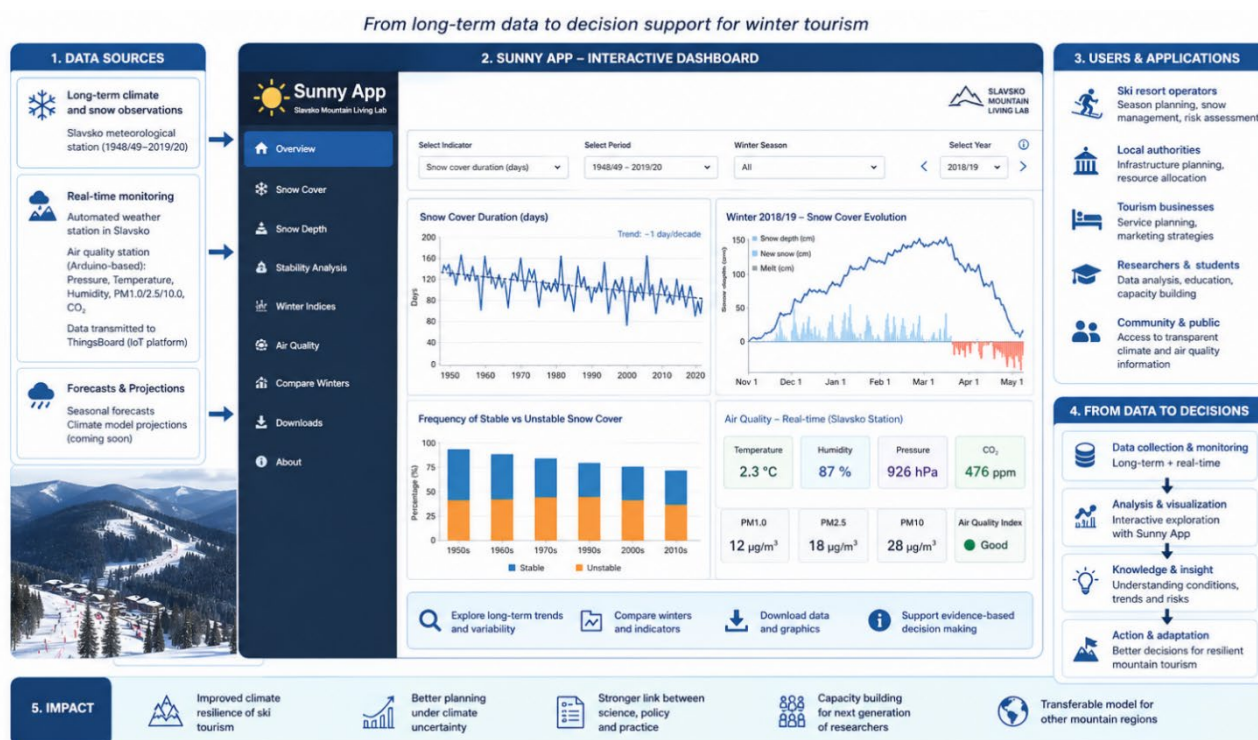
From long-term data to decision support for winter tourism

1. DATA SOURCES

Long-term climate and snow observations
Slavsko meteorological station (1948/49–2019/20)

Real-time monitoring
Automated weather station in Slavsko

Air quality station (Arduino-based): Pressure, Temperature, Humidity, PM1.0/2.5/10.0, $CO_2$

Data transmitted to ThingsBoard (IoT platform)

Forecasts & Projections
Seasonal forecasts
Climate model projections (coming soon)

2. SUNNY APP – INTERACTIVE DASHBOARD

Sunny App
Slavsko Mountain Living Lab

SLAVSKO MOUNTAIN LIVING LAB

Overview
Snow Cover
Snow Depth
Stability Analysis
Winter Indices
Air Quality
Compare Winters
Downloads
About

Select Indicator
Snow cover duration (days)
Select Period
1948/49 – 2019/20
Winter Season
All
Select Year
2018/19

Snow Cover Duration (days)
Trend: −1 day/decade
Days
200
160
120
80
40
0
1950 1960 1970 1980 1990 2000 2010 2020

Winter 2018/19 – Snow Cover Evolution
Snow depth (cm)
New snow (cm)
Melt (cm)
Snow depth (cm)
150
100
50
0
Nov 1 Dec 1 Jan 1 Feb 1 Mar 1 Apr 1 May 1

Frequency of Stable vs Unstable Snow Cover
Percentage (%)
100
75
50
25
0
1950s 1960s 1970s 1990s 2000s 2010s
Stable Unstable

Air Quality – Real-time (Slavsko Station)
Temperature
2.3 °C
Humidity
87 %
Pressure
926 hPa
$CO_2$
476 ppm
PM1.0
12 μg/m$^3$
PM2.5
18 μg/m$^3$
PM10
28 μg/m$^3$
Air Quality Index
Good

Explore long-term trends and variability
Compare winters and indicators
Download data and graphics
Support evidence-based decision making

3. USERS & APPLICATIONS

Ski resort operators
Season planning, snow management, risk assessment

Local authorities
Infrastructure planning, resource allocation

Tourism businesses
Service planning, marketing strategies

Researchers & students
Data analysis, education, capacity building

Community & public
Access to transparent climate and air quality information

4. FROM DATA TO DECISIONS

Data collection & monitoring
Long-term + real-time

Analysis & visualization
Interactive exploration with Sunny App

Knowledge & insight
Understanding conditions, trends and risks

Action & adaptation
Better decisions for resilient mountain tourism

5. IMPACT

Improved climate resilience of ski tourism

Better planning under climate uncertainty

Stronger link between science, policy and practice

Capacity building for next generation of researchers

Transferable model for other mountain regions